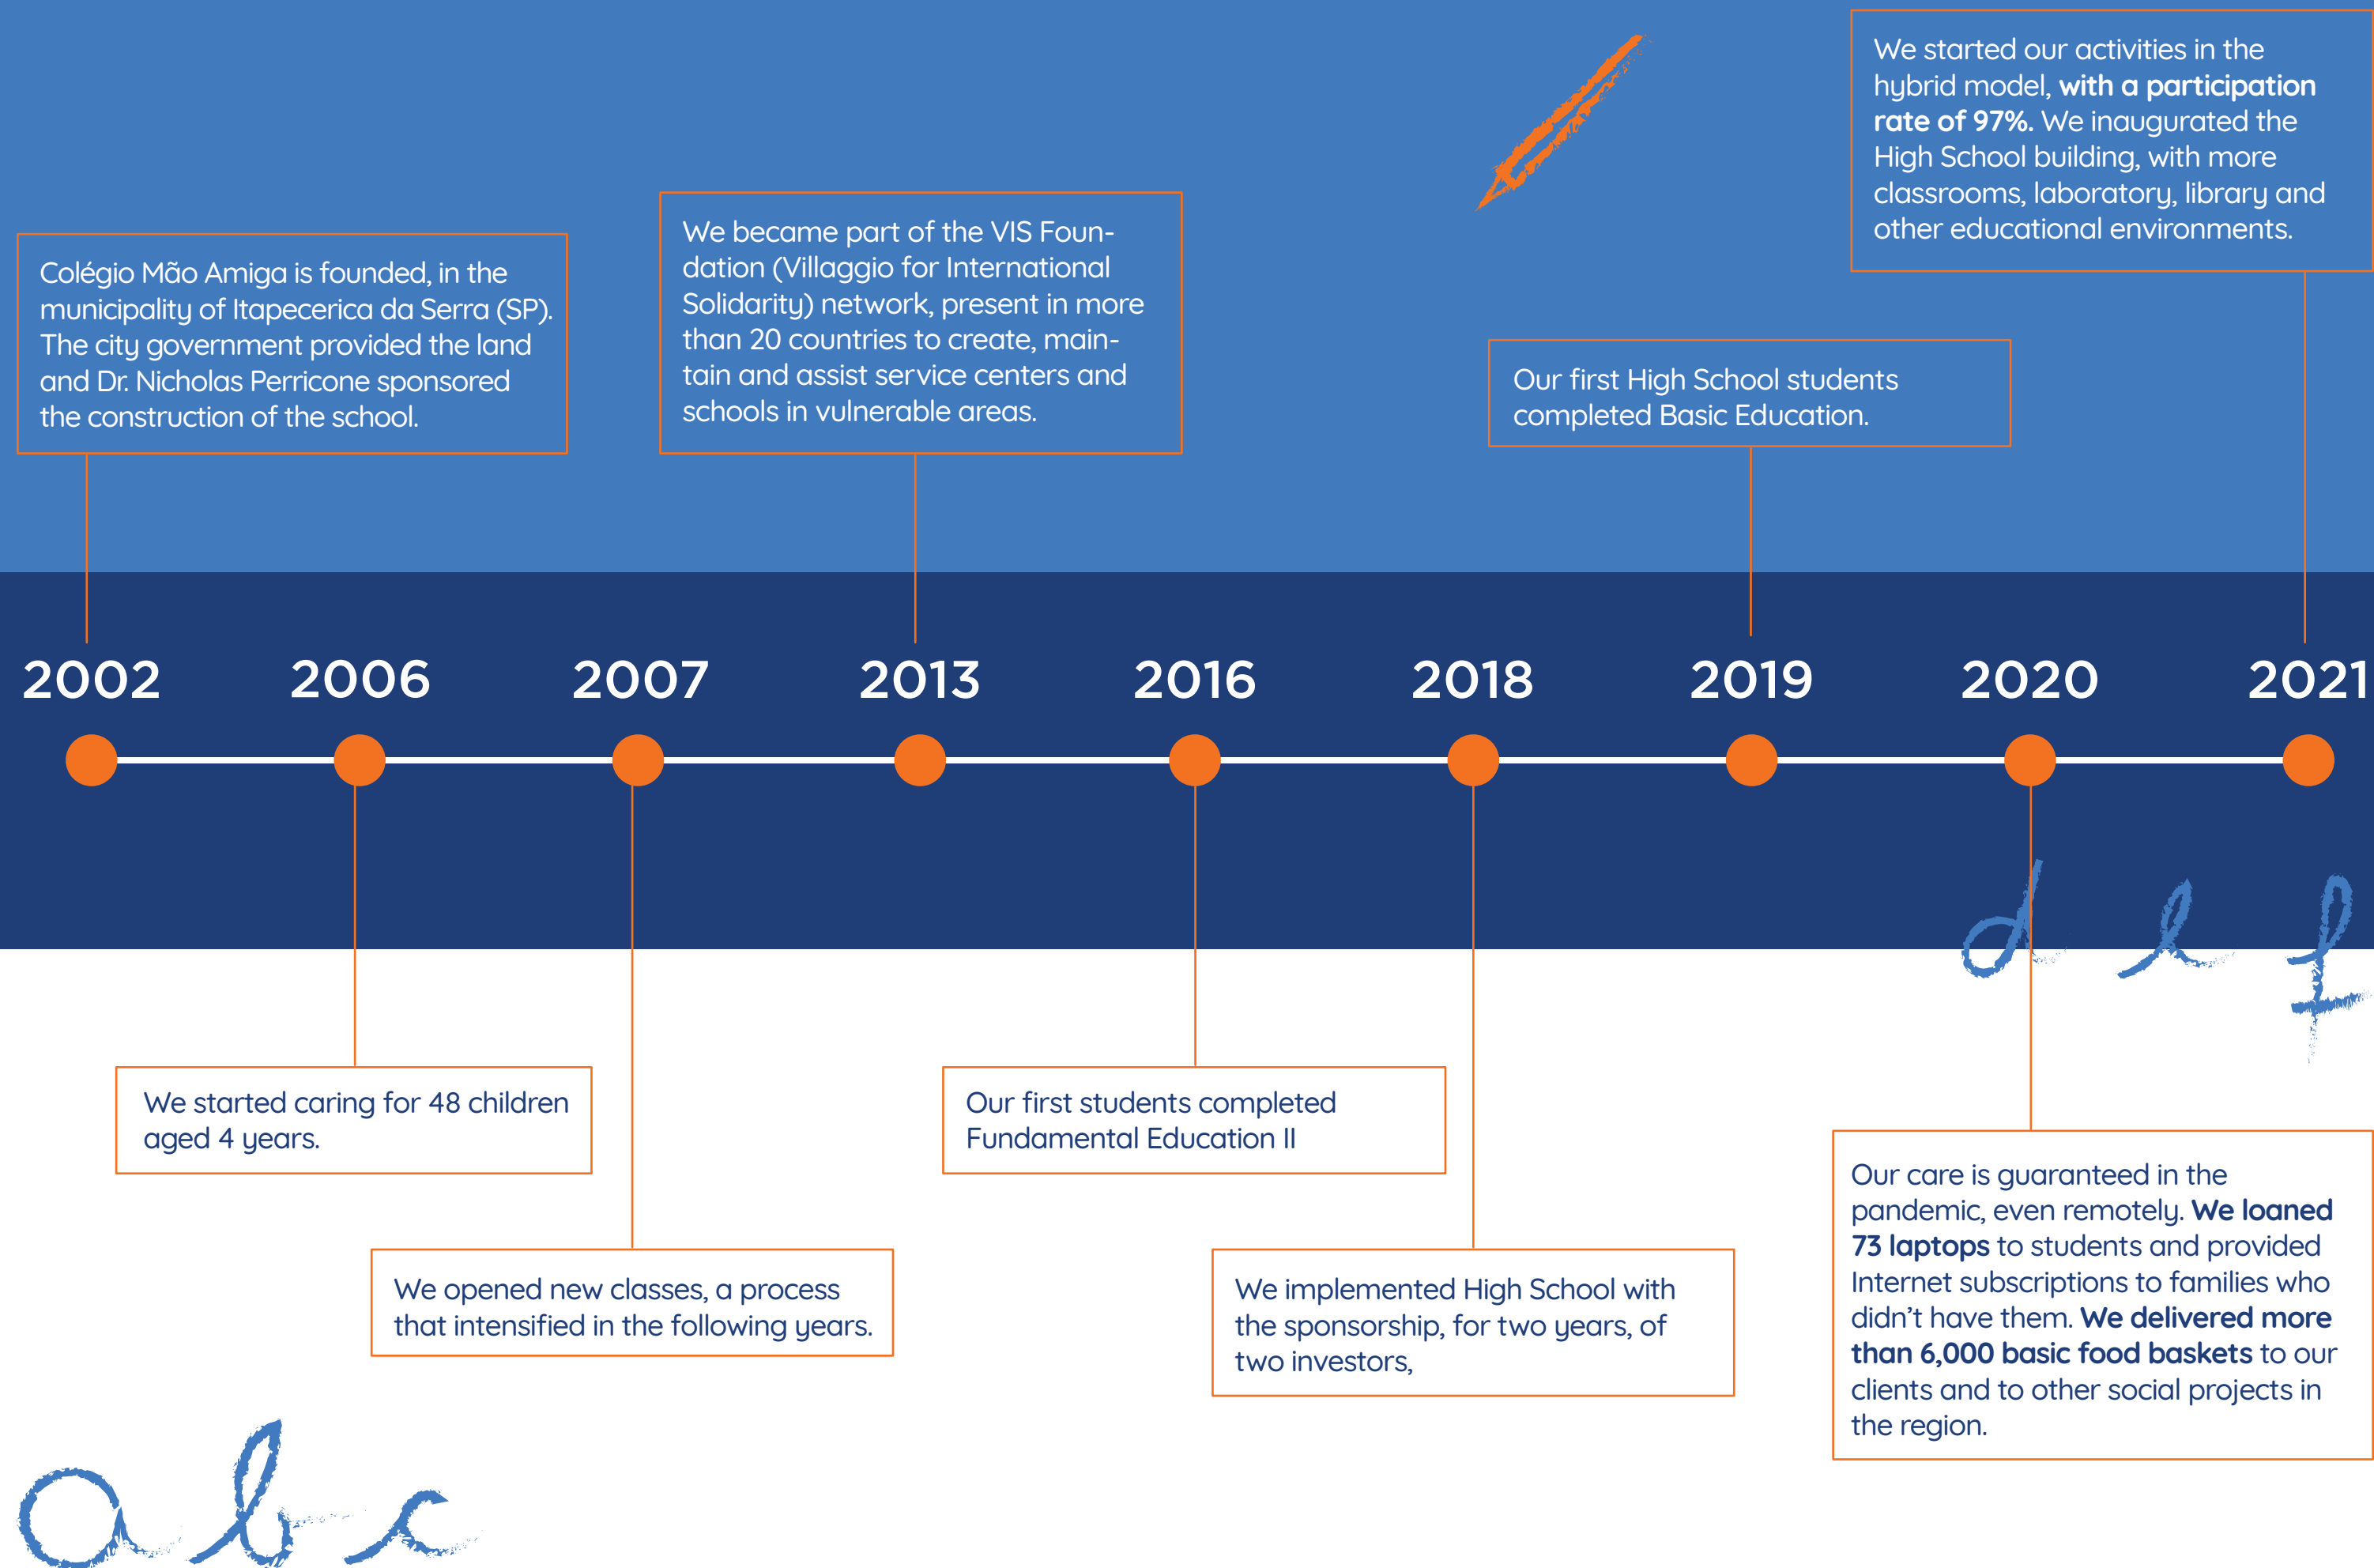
We started our activities in the hybrid model, **with a participation rate of 97%.** We inaugurated the High School building, with more classrooms, laboratory, library and other educational environments.

Colégio Mão Amiga is founded, in the municipality of Itapecerica da Serra (SP). The city government provided the land and Dr. Nicholas Perricone sponsored the construction of the school.

We became part of the VIS Foundation (Villaggio for International Solidarity) network, present in more than 20 countries to create, maintain and assist service centers and schools in vulnerable areas.

Our first High School students completed Basic Education.

2002 2006 2007 2013 2016 2018 2019 2020 2021

d e f

We started caring for 48 children aged 4 years.

Our first students completed Fundamental Education II

Our care is guaranteed in the pandemic, even remotely. **We loaned 73 laptops** to students and provided Internet subscriptions to families who didn't have them. **We delivered more than 6,000 basic food baskets** to our clients and to other social projects in the region.

We opened new classes, a process that intensified in the following years.

We implemented High School with the sponsorship, for two years, of two investors,

a b c